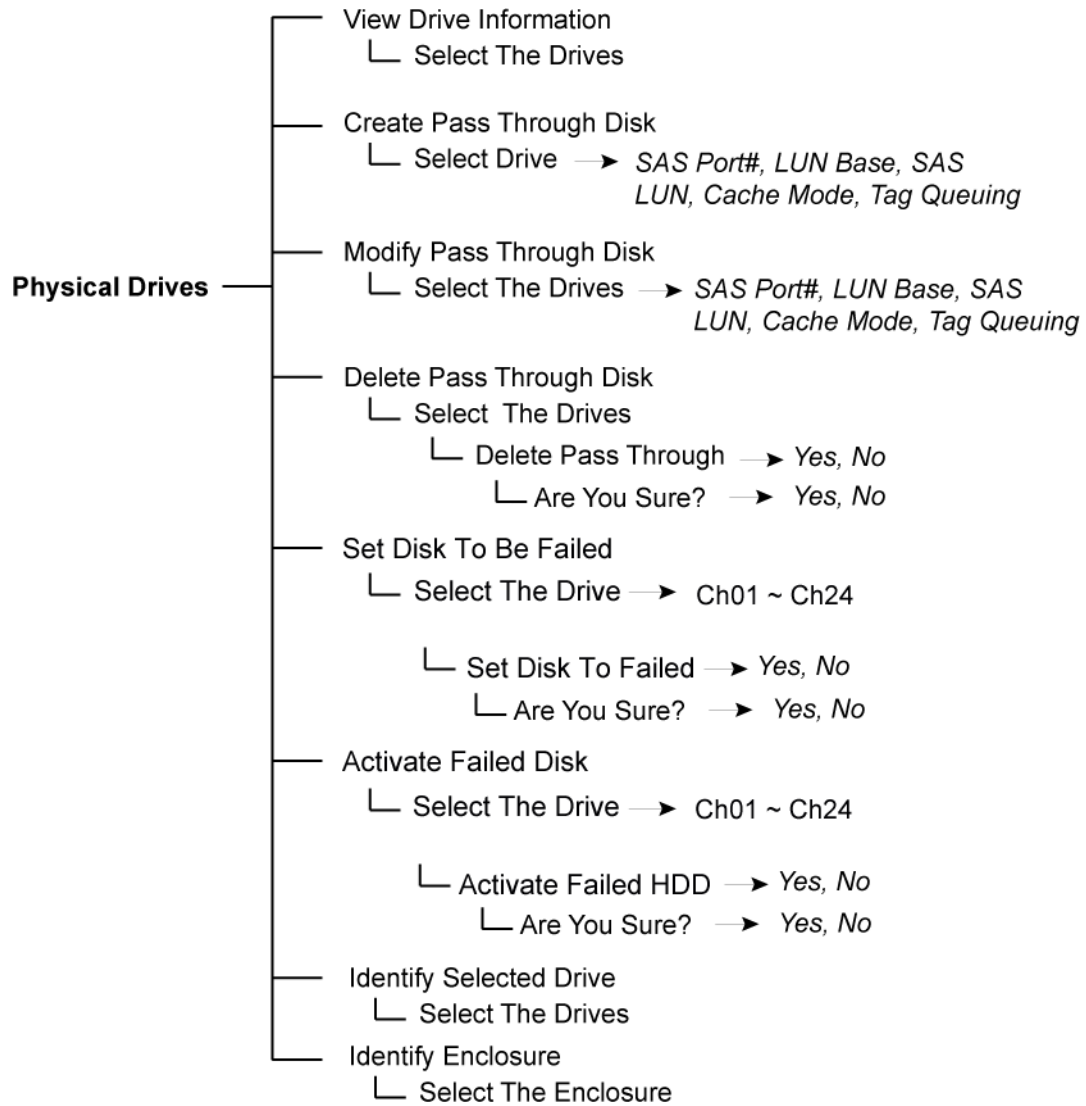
Physical Drives

View Drive Information
Select The Drives

Create Pass Through Disk
Select Drive → SAS Port#, LUN Base, SAS LUN, Cache Mode, Tag Queuing

Modify Pass Through Disk
Select The Drives → SAS Port#, LUN Base, SAS LUN, Cache Mode, Tag Queuing

Delete Pass Through Disk
Select The Drives
Delete Pass Through → Yes, No
Are You Sure? → Yes, No

Set Disk To Be Failed
Select The Drive → Ch01 ~ Ch24
Set Disk To Failed → Yes, No
Are You Sure? → Yes, No

Activate Failed Disk
Select The Drive → Ch01 ~ Ch24
Activate Failed HDD → Yes, No
Are You Sure? → Yes, No

Identify Selected Drive
Select The Drives

Identify Enclosure
Select The Enclosure